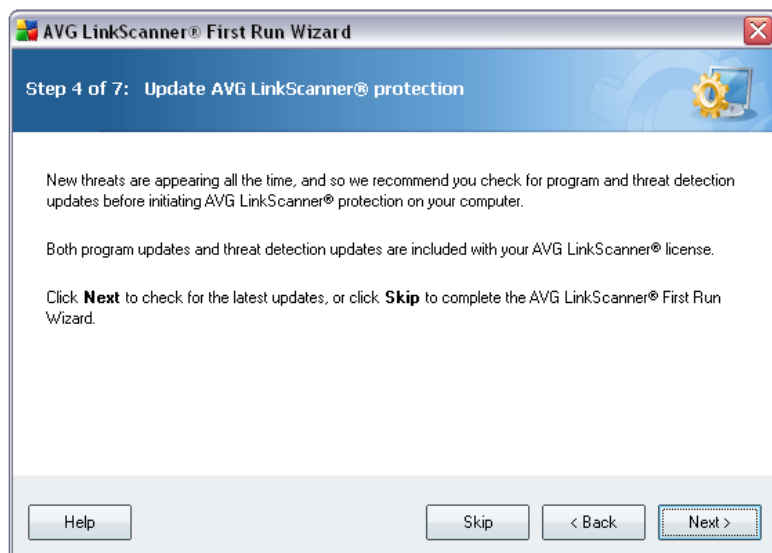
AVG LinkScanner® First Run Wizard

Step 4 of 7: Update AVG LinkScanner® protection

New threats are appearing all the time, and so we recommend you check for program and threat detection updates before initiating AVG LinkScanner® protection on your computer.

Both program updates and threat detection updates are included with your AVG LinkScanner® license.

Click **Next** to check for the latest updates, or click **Skip** to complete the AVG LinkScanner® First Run Wizard.

Help

Skip

< Back

Next >